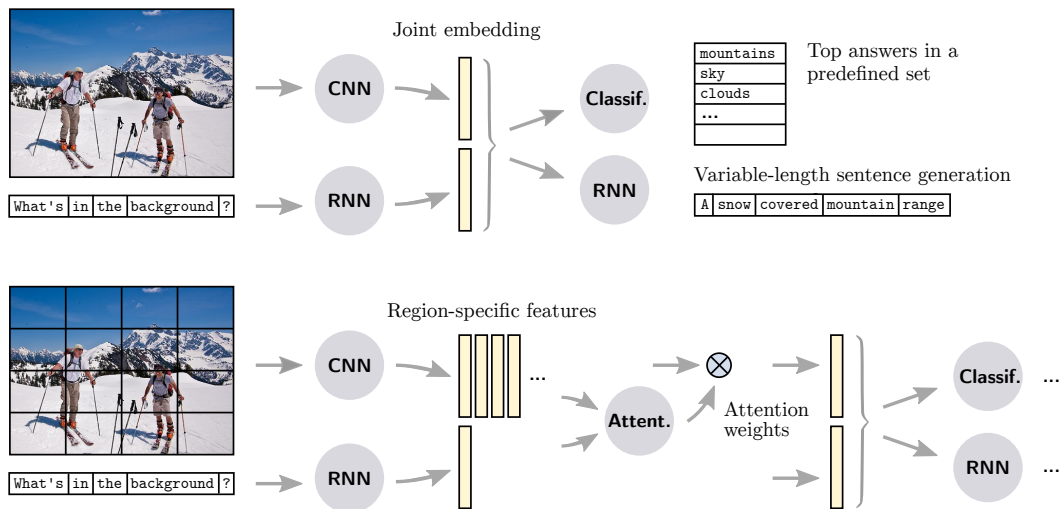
Joint embedding

CNN

Classif.

mountains
sky
clouds
...

Top answers in a predefined set

Variable-length sentence generation

| A | snow | covered | mountain | range |
|---|---|---|---|---|

RNN

RNN

| What's | in | the | background | ? |
|---|---|---|---|---|

Region-specific features

CNN

...

$\otimes$

Attent.

Attention weights

Classif.

...

RNN

RNN

...

| What's | in | the | background | ? |
|---|---|---|---|---|